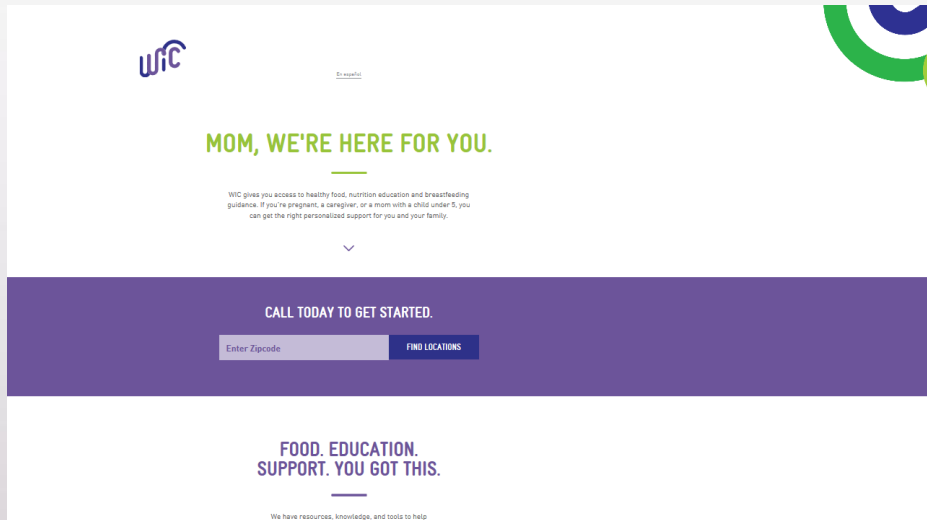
WIC

En español

MOM, WE'RE HERE FOR YOU.

WIC gives you access to healthy food, nutrition education and breastfeeding guidance. If you're pregnant, a caregiver, or a mom with a child under 5, you can get the right personalized support for you and your family.

CALL TODAY TO GET STARTED.

Enter Zipcode

FIND LOCATIONS

FOOD. EDUCATION. SUPPORT. YOU GOT THIS.

We have resources, knowledge, and tools to help